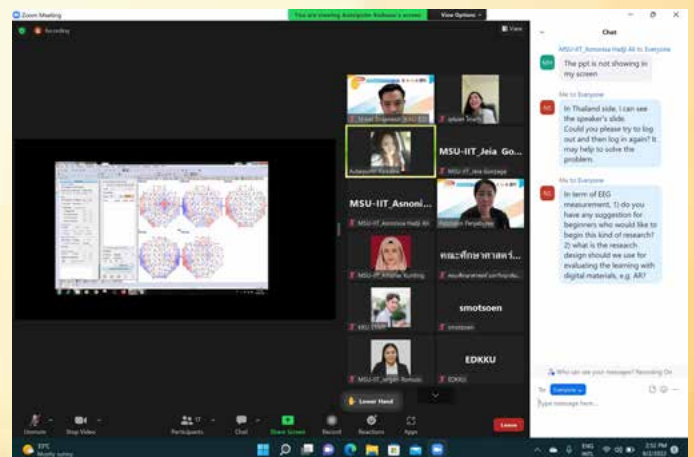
Zoom Meeting

You are viewing Autsapohn Kudsaow's screen

View Options

Recording

View

Chat

MSU-IIT_Asnoniaa Hadji Ali to Everyone

The ppt is not showing in my screen

Me to Everyone

In Thailand side, I can see the speaker's slide. Could you please try to log out and then log in again? It may help to solve the problem.

Me to Everyone

In term of EEG measurement, 1) do you have any suggestion for beginners who would like to begin this kind of research? 2) what is the research design should we use for evaluating the learning with digital materials, e.g. AR?

MSU-IIT_Jeia_Go...

MSU-IIT_Jeia Gonzaga

Autsapohn Kudsaow

MSU-IIT_Asnoni...

MSU-IIT_Asnoniaa Hadji Ali

คณะศึกษาศาสตร์...

MSU-IIT_Kristine Kunting

smotsoen

smotsoen

KKU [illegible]

EDKKU

EDKKU

MSU-IIT_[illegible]

Lower Hand

Who can see your messages? Recording On

To: Everyone

Type message here...

Unmute

Stop Video

Participants 17

Chat

Share Screen

Record

Reactions

Apps

Leave

33°C

Mostly sunny

ENG

2:51 PM

6/2/2022